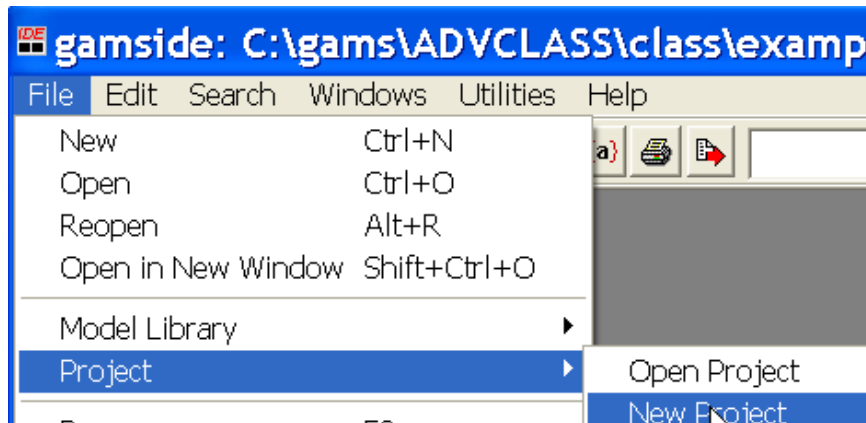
IDE gamside: C:\gams\ADVCLASS\class\examp

File Edit Search Windows Utilities Help

New Ctrl+N
Open Ctrl+O
Reopen Alt+R
Open in New Window Shift+Ctrl+O

Model Library
Project

Open Project
New Project